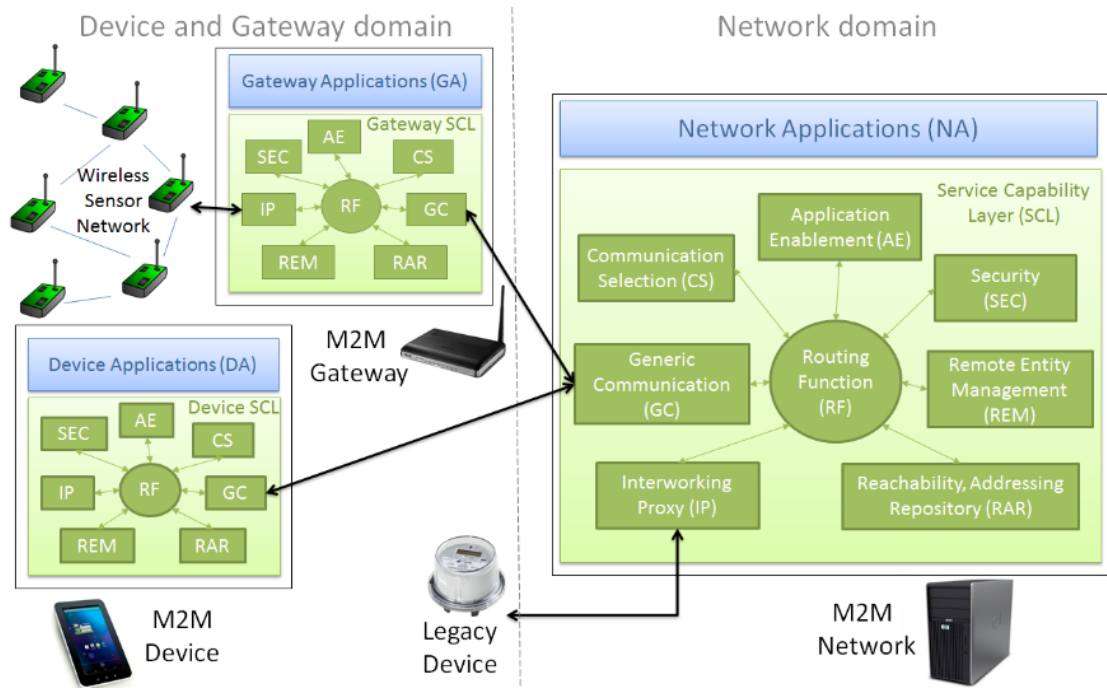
Device and Gateway domain

Network domain

Gateway Applications (GA)

Gateway SCL

AE

SEC

CS

Wireless Sensor Network

IP

RF

GC

REM

RAR

M2M Gateway

Device Applications (DA)

Device SCL

SEC

AE

CS

IP

RF

GC

REM

RAR

M2M Device

Network Applications (NA)

Service Capability Layer (SCL)

Application Enablement (AE)

Communication Selection (CS)

Security (SEC)

Generic Communication (GC)

Routing Function (RF)

Remote Entity Management (REM)

Interworking Proxy (IP)

Reachability, Addressing Repository (RAR)

Legacy Device

M2M Network